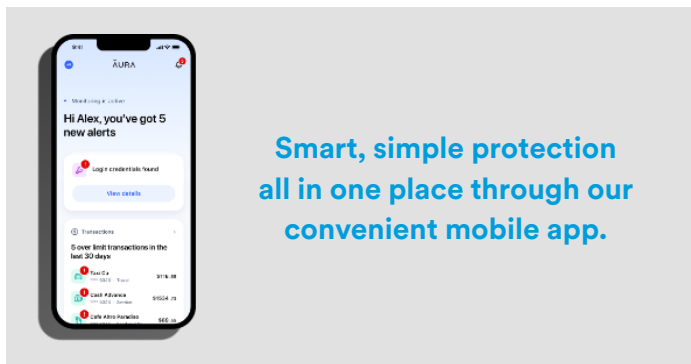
9:41

AURA

Monitoring is active

Hi Alex, you've got 5 new alerts

Login credentials found

View details

Transactions

5 over limit transactions in the last 30 days

Taxi Co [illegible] $115.88

Cash Advance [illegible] $1554.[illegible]

Cafe Altro Paradiso $60.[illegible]

Smart, simple protection all in one place through our convenient mobile app.